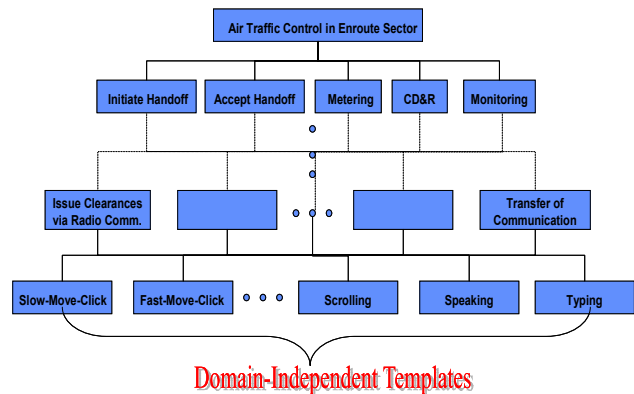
Air Traffic Control in Enroute Sector

Initiate Handoff

Accept Handoff

Metering

CD&R

Monitoring

Issue Clearances via Radio Comm.

Transfer of Communication

Slow-Move-Click

Fast-Move-Click

Scrolling

Speaking

Typing

Domain-Independent Templates